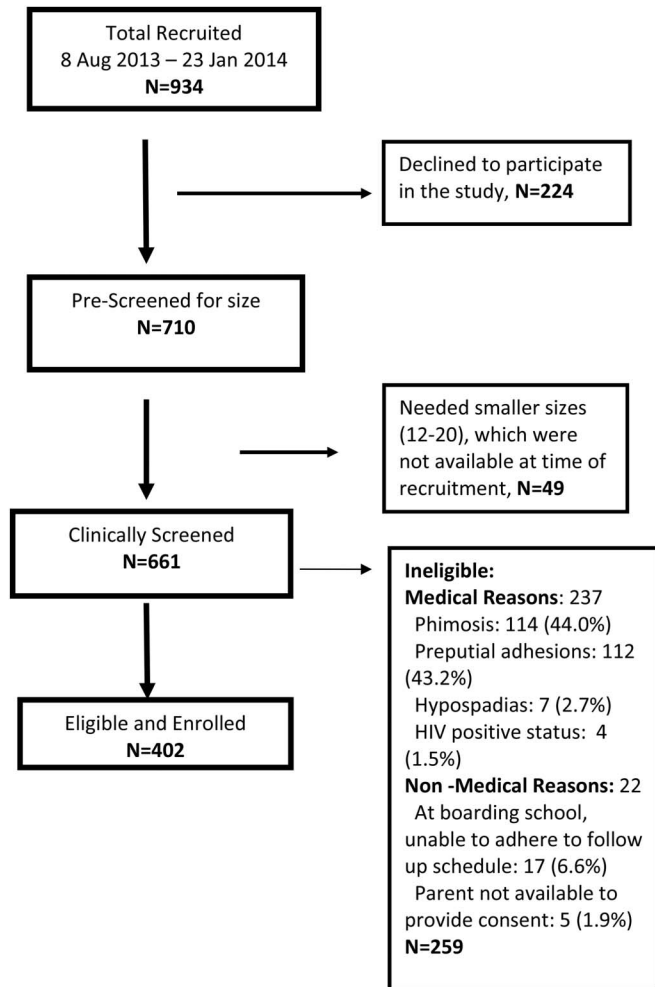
Total Recruited
8 Aug 2013 – 23 Jan 2014
**N=934**

Declined to participate in the study, **N=224**

Pre-Screened for size
**N=710**

Needed smaller sizes (12-20), which were not available at time of recruitment, **N=49**

Clinically Screened
**N=661**

**Ineligible:**
**Medical Reasons**: 237
Phimosis: 114 (44.0%)
Preputial adhesions: 112 (43.2%)
Hypospadias: 7 (2.7%)
HIV positive status: 4 (1.5%)
**Non -Medical Reasons:** 22
At boarding school, unable to adhere to follow up schedule: 17 (6.6%)
Parent not available to provide consent: 5 (1.9%)
**N=259**

Eligible and Enrolled
**N=402**